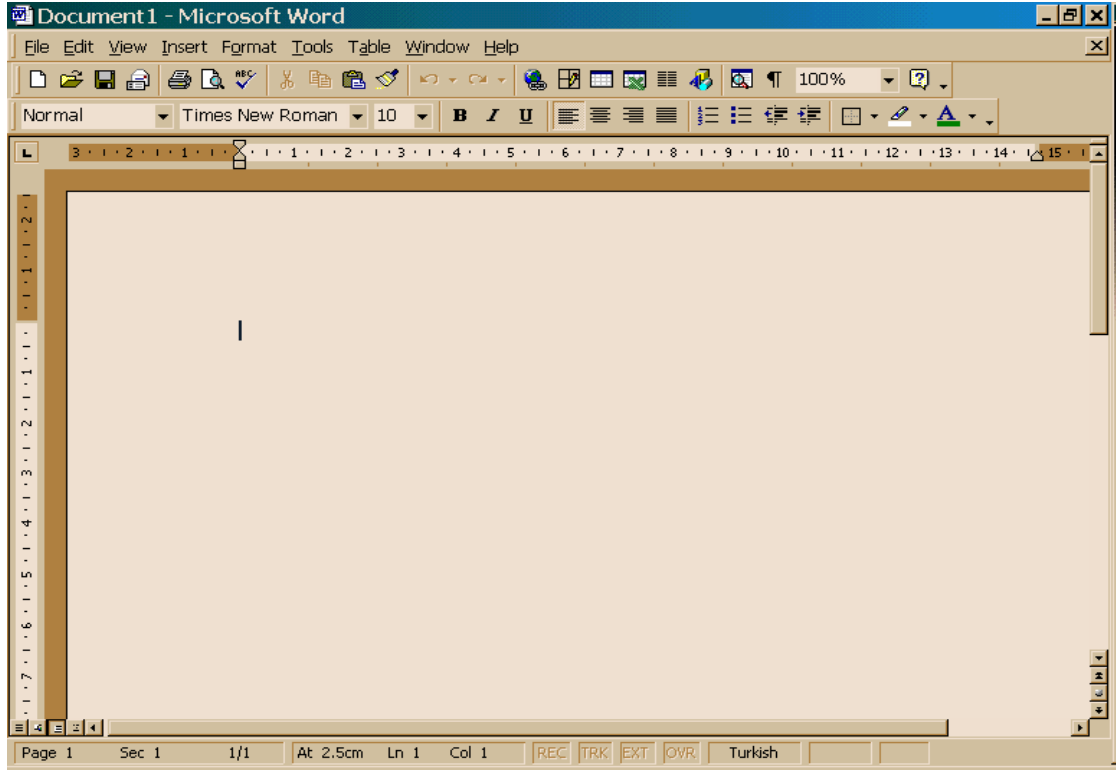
Document1 - Microsoft Word

File Edit View Insert Format Tools Table Window Help

100%

Normal Times New Roman 10 B I U

3 · 2 · 1 · 1 · 2 · 3 · 4 · 5 · 6 · 7 · 8 · 9 · 10 · 11 · 12 · 13 · 14 · 15

2 · 1 · 1 · 2 · 3 · 4 · 5 · 6 · 7

Page 1 Sec 1 1/1 At 2.5cm Ln 1 Col 1 REC TRK EXT OVR Turkish